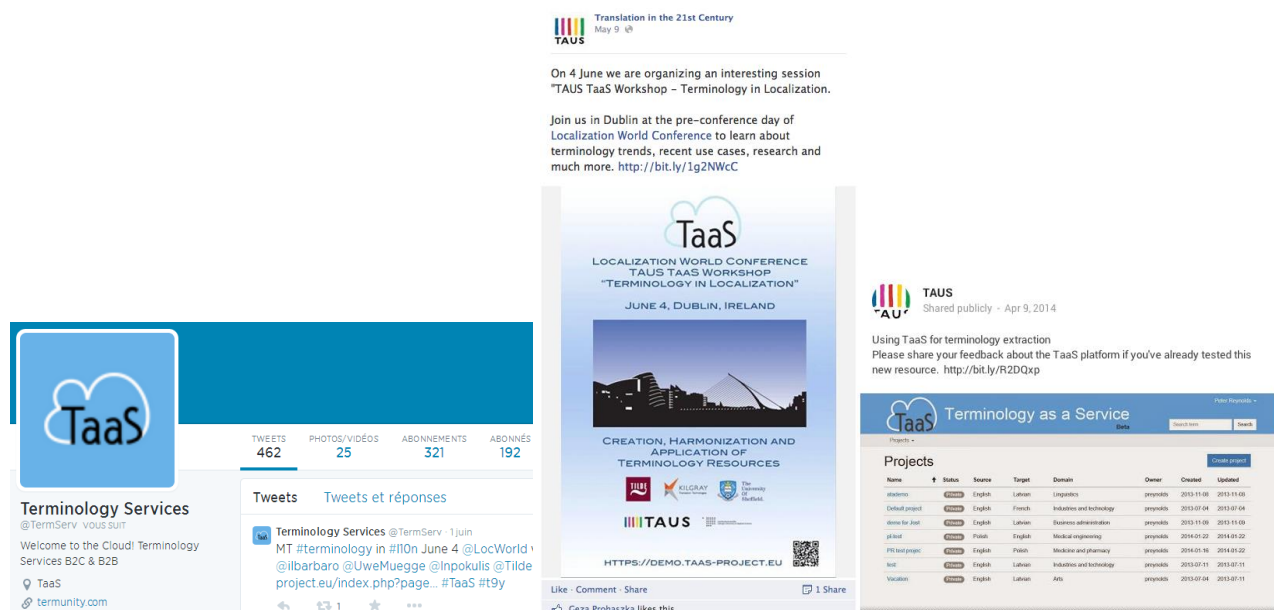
TaaS

Terminology Services
@TermServ VOUS SUIT

Welcome to the Cloud! Terminology Services B2C & B2B

TaaS
termunity.com

| TWEETS | PHOTOS/VIDÉOS | ABONNEMENTS | ABONNÉS |
|---|---|---|---|
| 462 | 25 | 321 | 192 |

Tweets   Tweets et réponses

Terminology Services @TermServ · 1 juin
MT #terminology in #l10n June 4 @LocWorld @ilbarbaro @UweMuegge @Inpokulis @Tilde project.eu/index.php?page... #TaaS #t9y

1

TAUS
Translation in the 21st Century
May 9

On 4 June we are organizing an interesting session "TAUS TaaS Workshop - Terminology in Localization.

Join us in Dublin at the pre-conference day of Localization World Conference to learn about terminology trends, recent use cases, research and much more. http://bit.ly/1g2NWcC

TaaS
Localization World Conference
TAUS TaaS Workshop
"Terminology in Localization"

June 4, Dublin, Ireland

Creation, Harmonization and Application of Terminology Resources

TILDE KILGRAY The University Of Sheffield.

TAUS

HTTPS://DEMO.TAAS-PROJECT.EU

Like · Comment · Share   1 Share
Geza Prohaszka likes this.

TAUS
TAUS
Shared publicly - Apr 9, 2014

Using TaaS for terminology extraction
Please share your feedback about the TaaS platform if you've already tested this new resource. http://bit.ly/R2DQxp

TaaS Terminology as a Service Beta
Peter Reynolds
Projects
Search term Search

Projects
Create project

| Name | Status | Source | Target | Domain | Owner | Created | Updated |
|---|---|---|---|---|---|---|---|
| atademo | Private | English | Latvian | Linguistics | preynolds | 2013-11-08 | 2013-11-08 |
| Default project | Private | English | French | Industries and technology | preynolds | 2013-07-04 | 2013-07-04 |
| demo for Joel | Private | English | Latvian | Business administration | preynolds | 2013-11-09 | 2013-11-09 |
| pl.test | Private | English | Polish | Medical engineering | preynolds | 2014-01-22 | 2014-01-22 |
| PR test projec | Private | English | Polish | Medicine and pharmacy | preynolds | 2014-01-16 | 2014-01-22 |
| test | Private | English | Latvian | Industries and technology | preynolds | 2013-07-11 | 2013-07-11 |
| Vacation | Private | English | Latvian | Arts | preynolds | 2013-07-04 | 2013-07-11 |